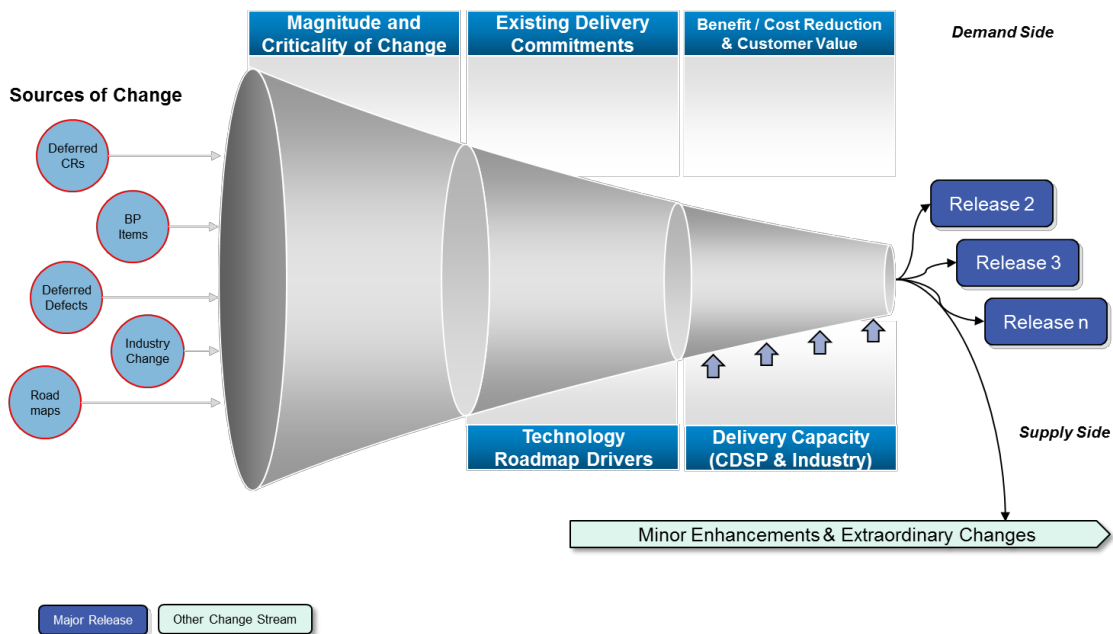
Magnitude and Criticality of Change

Existing Delivery Commitments

Benefit / Cost Reduction & Customer Value

Demand Side

Sources of Change

Deferred CRs

BP Items

Deferred Defects

Industry Change

Road maps

Release 2

Release 3

Release n

Supply Side

Technology Roadmap Drivers

Delivery Capacity (CDSP & Industry)

Minor Enhancements & Extraordinary Changes

Major Release

Other Change Stream